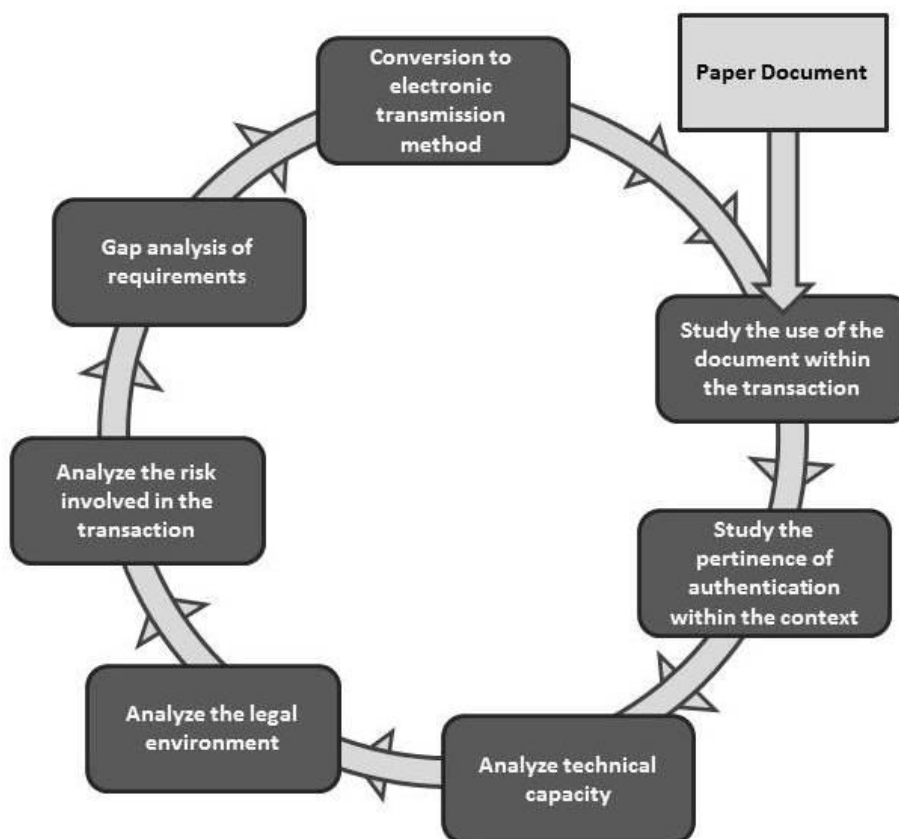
Paper Document

Study the use of the document within the transaction

Study the pertinence of authentication within the context

Analyze technical capacity

Analyze the legal environment

Analyze the risk involved in the transaction

Gap analysis of requirements

Conversion to electronic transmission method